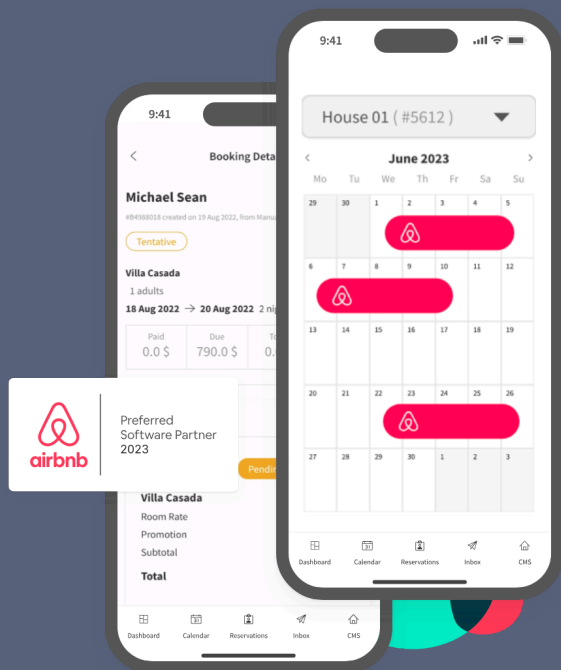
9:41

Booking Deta

Michael Sean

#B4988018 created on 19 Aug 2022, from Manu

Tentative

Villa Casada

1 adults

18 Aug 2022 → 20 Aug 2022 2 nig

| Paid | Due | T |
|---|---|---|
| 0.0 $ | 790.0 $ | 0. |

airbnb

Preferred Software Partner 2023

Pendin

Villa Casada

Room Rate

Promotion

Subtotal

Total

Dashboard Calendar Reservations Inbox CMS

9:41

House 01 ( #5612 )

June 2023

| Mo | Tu | We | Th | Fr | Sa | Su |
|---|---|---|---|---|---|---|
| 29 | 30 | 1 | 2 | 3 | 4 | 5 |
| 6 | 7 | 8 | 9 | 10 | 11 | 12 |
| 13 | 14 | 15 | 16 | 17 | 18 | 19 |
| 20 | 21 | 22 | 23 | 24 | 25 | 26 |
| 27 | 28 | 29 | 30 | 1 | 2 | 3 |

Dashboard Calendar Reservations Inbox CMS